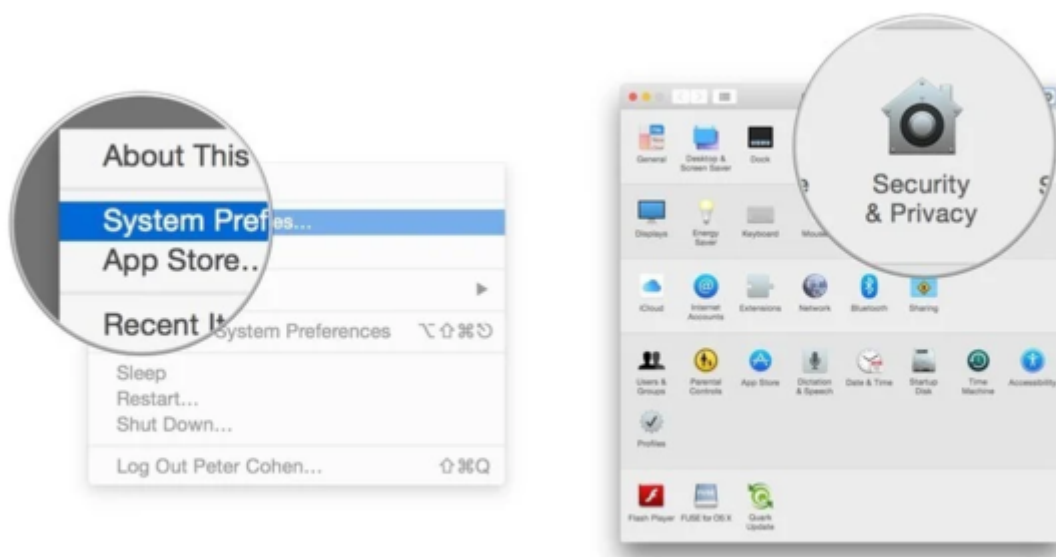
About This
System Prefes...
App Store..
Recent It System Preferences ⌥⇧⌘⎋
Sleep
Restart...
Shut Down...
Log Out Peter Cohen... ⇧⌘Q

General
Desktop & Screen Saver
Dock
Security & Privacy
Displays
Energy Saver
Keyboard
Mouse
iCloud
Internet Accounts
Extensions
Network
Bluetooth
Sharing
Users & Groups
Parental Controls
App Store
Dictation & Speech
Date & Time
Startup Disk
Time Machine
Accessibility
Profiles
Flash Player
FUSE for OS X
Quark Update